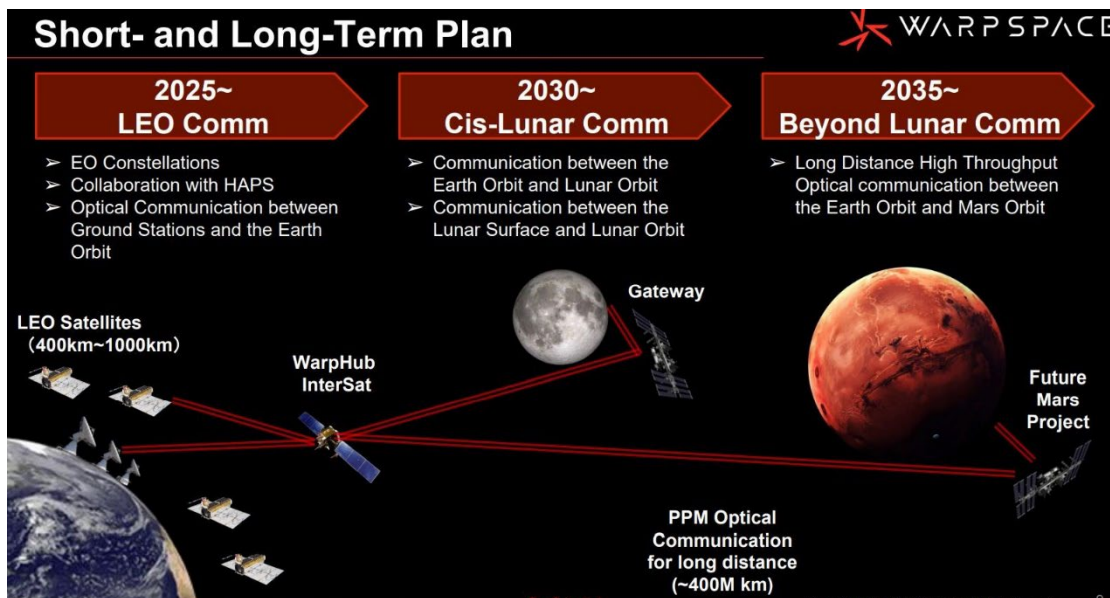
Short- and Long-Term Plan

WARPSPACE

2025~
LEO Comm

2030~
Cis-Lunar Comm

2035~
Beyond Lunar Comm

➢ EO Constellations
➢ Collaboration with HAPS
➢ Optical Communication between Ground Stations and the Earth Orbit

➢ Communication between the Earth Orbit and Lunar Orbit
➢ Communication between the Lunar Surface and Lunar Orbit

➢ Long Distance High Throughput Optical communication between the Earth Orbit and Mars Orbit

Gateway

LEO Satellites
(400km~1000km)

WarpHub
InterSat

Future
Mars
Project

PPM Optical
Communication
for long distance
(~400M km)